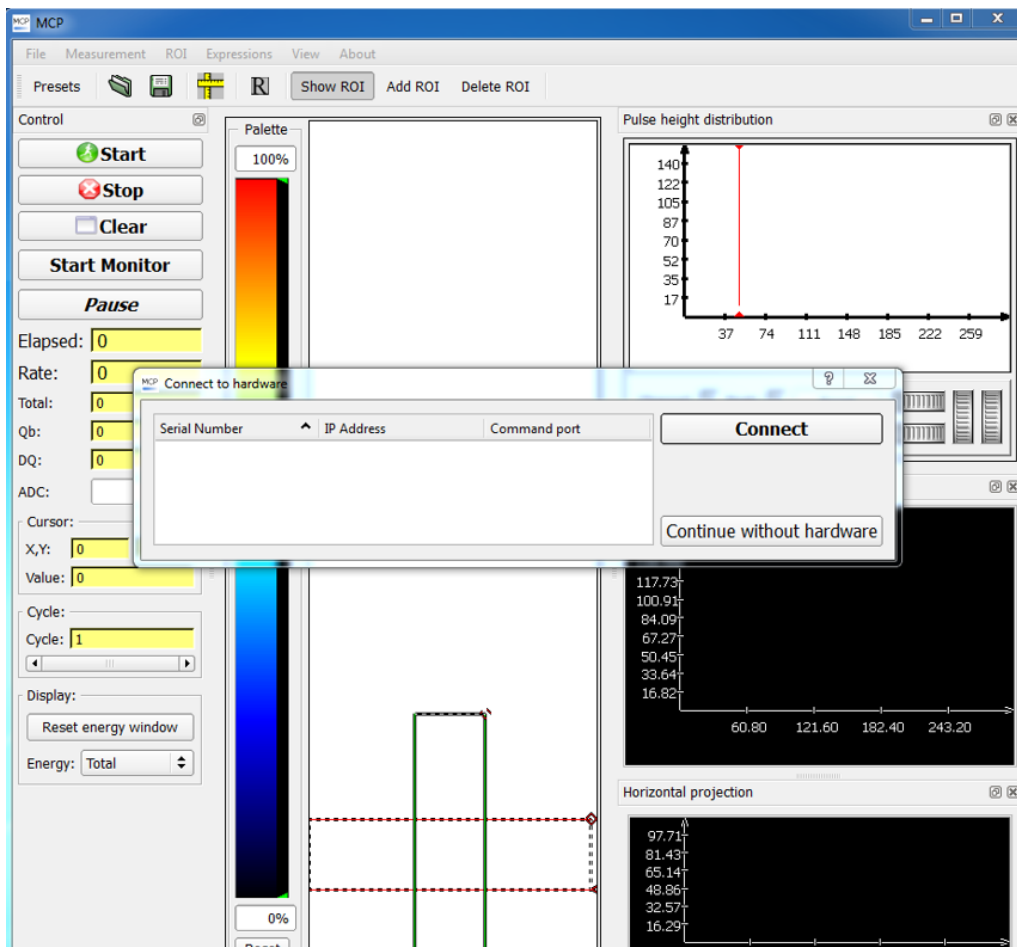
MCP

File Measurement ROI Expressions View About

Presets
R
Show ROI Add ROI Delete ROI

Control

Start
Stop
Clear
Start Monitor
Pause

Elapsed: 0
Rate: 0
Total: 0
Qb: 0
DQ: 0
ADC:

Cursor:
X,Y: 0
Value: 0

Cycle:
Cycle: 1

Display:
Reset energy window
Energy: Total

Palette
100%
0%

Pulse height distribution

140
122
105
87
70
52
35
17
37 74 111 148 185 222 259

Connect to hardware

| Serial Number | IP Address | Command port |
|---|---|---|

Connect
Continue without hardware

117.73
100.91
84.09
67.27
50.45
33.64
16.82
60.80 121.60 182.40 243.20

Horizontal projection

97.71
81.43
65.14
48.86
32.57
16.29